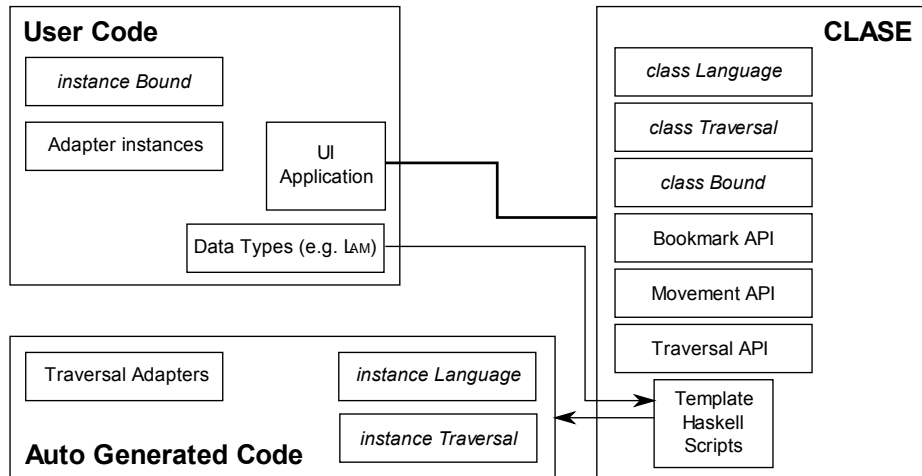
User Code

instance Bound

Adapter instances

UI Application

Data Types (e.g. LAM)

CLASE

class Language

class Traversal

class Bound

Bookmark API

Movement API

Traversal API

Template Haskell Scripts

Traversal Adapters

instance Language

instance Traversal

Auto Generated Code